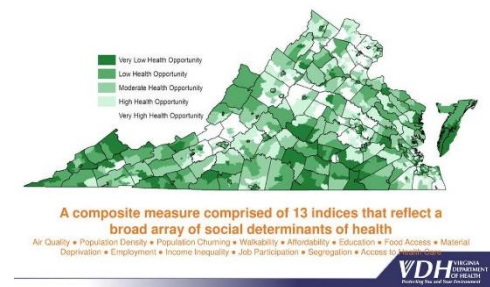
Very Low Health Opportunity
Low Health Opportunity
Moderate Health Opportunity
High Health Opportunity
Very High Health Opportunity

A composite measure comprised of 13 indices that reflect a broad array of social determinants of health

Air Quality • Population Density • Population Churning • Walkability • Affordability • Education • Food Access • Material Deprivation • Employment • Income Inequality • Job Participation • Segregation • Access to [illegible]

VDH VIRGINIA DEPARTMENT OF HEALTH
Protecting You and Your Environment